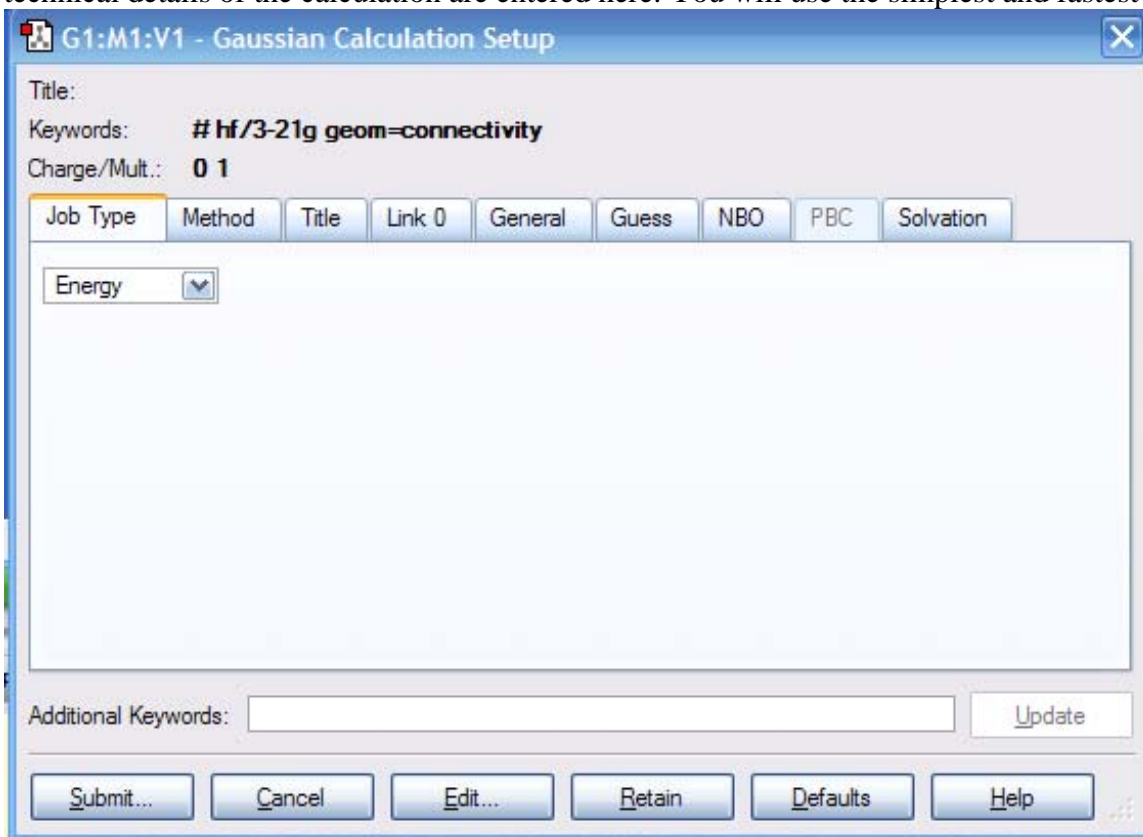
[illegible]technical details of the calculation are entered here. You will use the simplest and fastest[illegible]

G1:M1:V1 - Gaussian Calculation Setup

Title:
Keywords: # hf/3-21g geom=connectivity
Charge/Mult.: 0 1

Job Type | Method | Title | Link 0 | General | Guess | NBO | PBC | Solvation

Energy

Additional Keywords:

Update

Submit... Cancel Edit... Retain Defaults Help